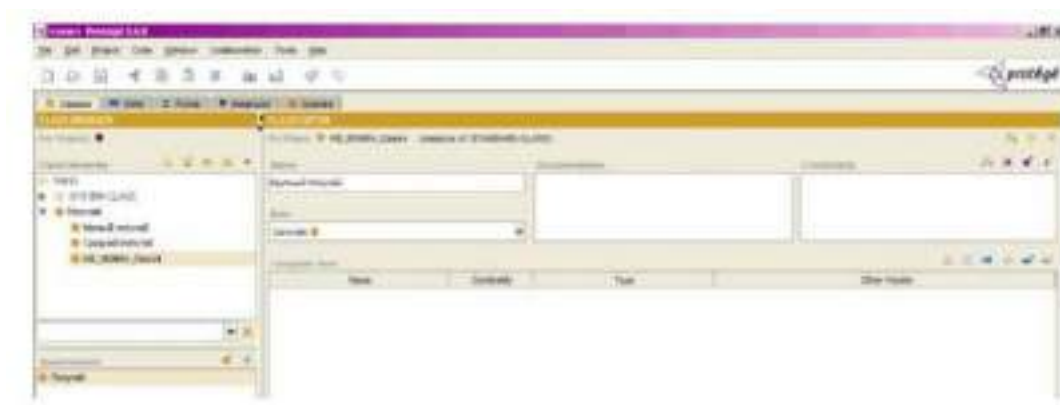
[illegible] Protégé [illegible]

File Edit Project Code Window Collaboration Tools Help

protégé

Classes | Slots | Forms | Instances | Queries

CLASS BROWSER

CLASS EDITOR

Class Hierarchy

:THING

:SYSTEM-CLASS

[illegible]

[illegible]

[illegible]

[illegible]

Name

Documentation

Constraints

Role

Concrete

Template Slots

Name | Cardinality | Type | Other Facets

Superclasses